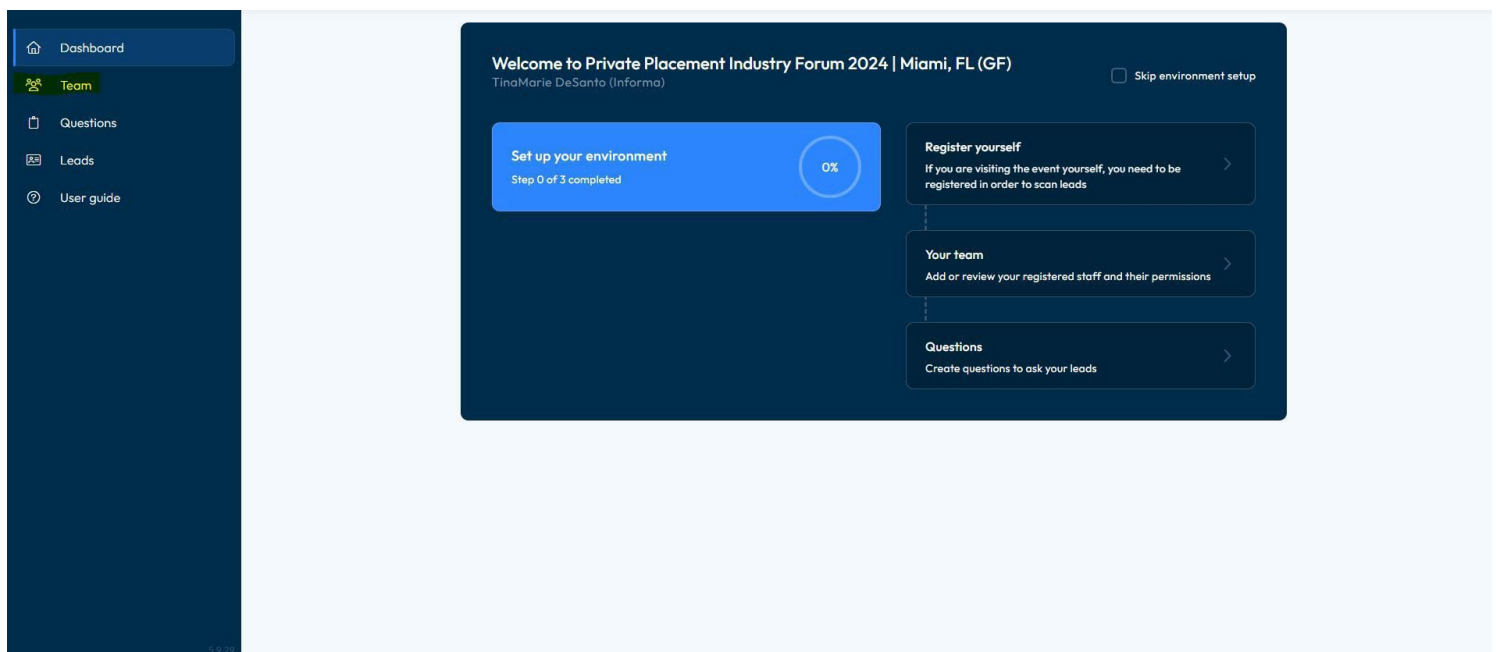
Dashboard
Team
Questions
Leads
User guide

Welcome to Private Placement Industry Forum 2024 | Miami, FL (GF)
TinaMarie DeSanto (Informa)

Skip environment setup

Set up your environment
Step 0 of 3 completed
0%

Register yourself
If you are visiting the event yourself, you need to be registered in order to scan leads

Your team
Add or review your registered staff and their permissions

Questions
Create questions to ask your leads

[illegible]